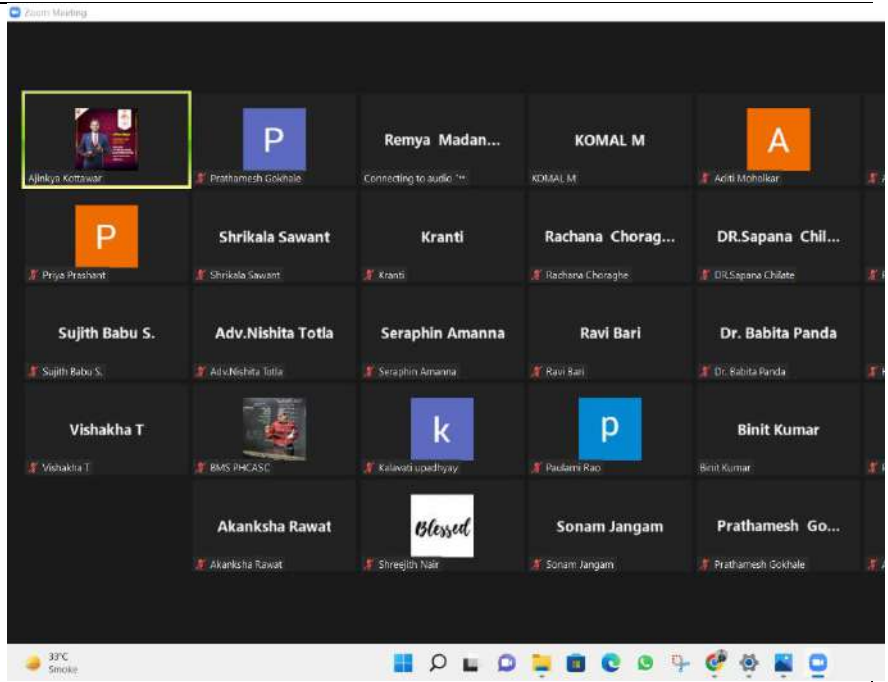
Zoom Meeting

Ajinkya Kottawar

P
Prathamesh Gokhale

Remya Madan...
Connecting to audio

KOMAL M
KOMAL M

A
Aditi Moholkar

P
Priya Prashant

Shrikala Sawant
Shrikala Sawant

Kranti
Kranti

Rachana Chorag...
Rachana Choraghe

DR.Sapana Chil...
DR.Sapana Chilate

Sujith Babu S.
Sujith Babu S.

Adv.Nishita Totla
Adv.Nishita Totla

Seraphin Amanna
Seraphin Amanna

Ravi Bari
Ravi Bari

Dr. Babita Panda
Dr. Babita Panda

Vishakha T
Vishakha T

BMS PHCASC

k
Kalavati upadhyay

p
Paulami Rao

Binit Kumar
Binit Kumar

Akanksha Rawat
Akanksha Rawat

Blessed
Shreejith Nair

Sonam Jangam
Sonam Jangam

Prathamesh Go...
Prathamesh Gokhale

33°C
Smoke